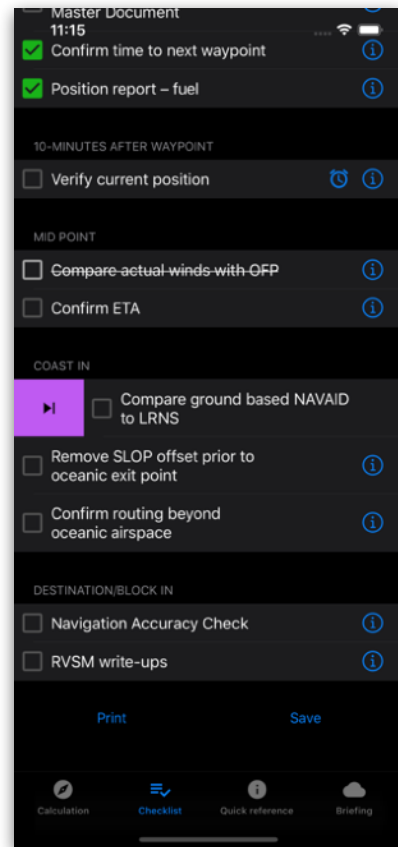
11:15
Master Document
Confirm time to next waypoint
Position report – fuel

10-MINUTES AFTER WAYPOINT
Verify current position

MID POINT
~~Compare actual winds with OFP~~
Confirm ETA

COAST IN
Compare ground based NAVAID to LRNS
Remove SLOP offset prior to oceanic exit point
Confirm routing beyond oceanic airspace

DESTINATION/BLOCK IN
Navigation Accuracy Check
RVSM write-ups

Print
Save

Calculation
Checklist
Quick reference
Briefing